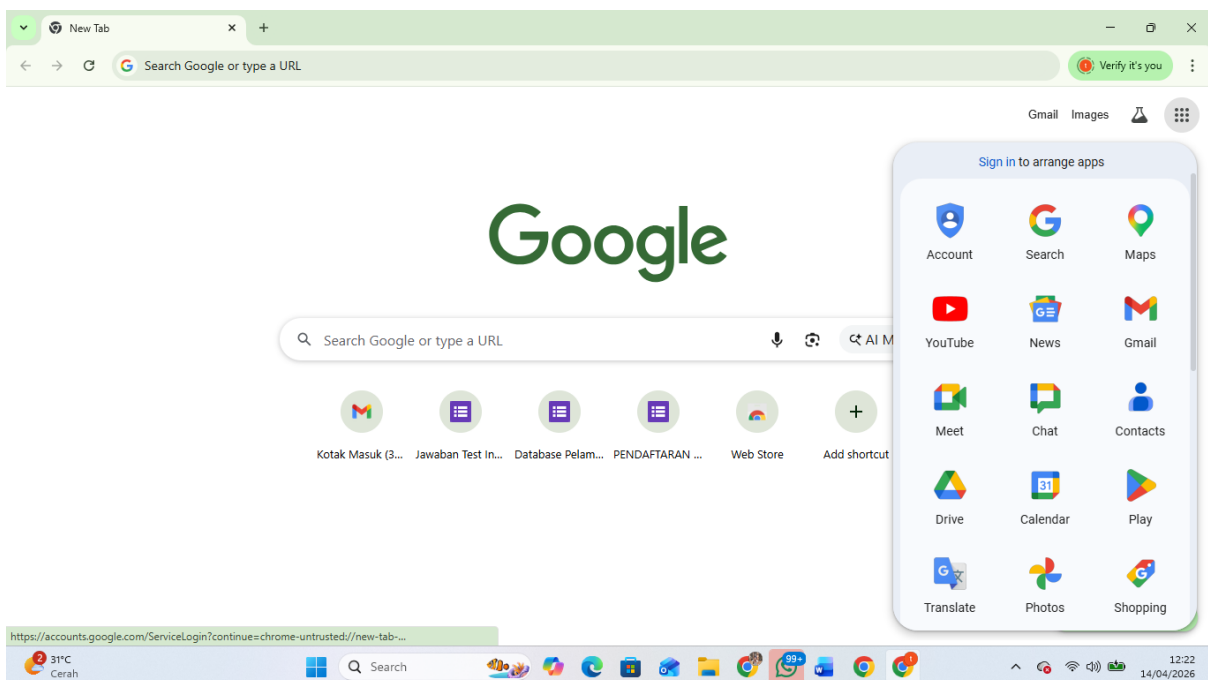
New Tab

Search Google or type a URL

Verify it's you

Gmail Images

Sign in to arrange apps

Google

Search Google or type a URL

AI M

Kotak Masuk (3... Jawaban Test In... Database Pelam... PENDAFTARAN ... Web Store Add shortcut

Account Search Maps
YouTube News Gmail
Meet Chat Contacts
Drive Calendar Play
Translate Photos Shopping

https://accounts.google.com/ServiceLogin?continue=chrome-untrusted://new-tab-...

2 31°C Cerah

Search

99+

12:22 14/04/2026